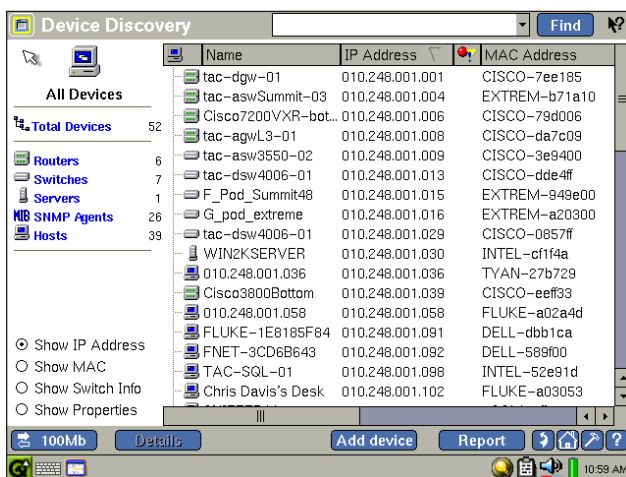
Device Discovery

Find

All Devices

Total Devices 52

Routers 6
Switches 7
Servers 1
SNMP Agents 26
Hosts 39

| Name | IP Address | MAC Address |
|---|---|---|
| tac-dgw-01 | 010.248.001.001 | CISCO-7ee185 |
| tac-aswSummit-03 | 010.248.001.004 | EXTREM-b71a10 |
| Cisco7200VXR-bot... | 010.248.001.006 | CISCO-79d006 |
| tac-agwL3-01 | 010.248.001.008 | CISCO-da7c09 |
| tac-asw3550-02 | 010.248.001.009 | CISCO-3e9400 |
| tac-dsw4006-01 | 010.248.001.013 | CISCO-dde4ff |
| F_Pod_Summit48 | 010.248.001.015 | EXTREM-949e00 |
| G_pod_extreme | 010.248.001.016 | EXTREM-a20300 |
| tac-dsw4006-01 | 010.248.001.029 | CISCO-0857ff |
| WIN2KSERVER | 010.248.001.030 | INTEL-cf1f4a |
| 010.248.001.036 | 010.248.001.036 | TYAN-27b729 |
| Cisco3800Bottom | 010.248.001.039 | CISCO-eeff33 |
| 010.248.001.058 | 010.248.001.058 | FLUKE-a02a4d |
| FLUKE-1E8185F84 | 010.248.001.091 | DELL-dbb1ca |
| FNET-3CD6B643 | 010.248.001.092 | DELL-589f00 |
| TAC-SQL-01 | 010.248.001.098 | INTEL-52e91d |
| Chris Davis's Desk | 010.248.001.102 | FLUKE-a03053 |

Show IP Address
Show MAC
Show Switch Info
Show Properties

100Mb
Details
Add device
Report

10:59 AM